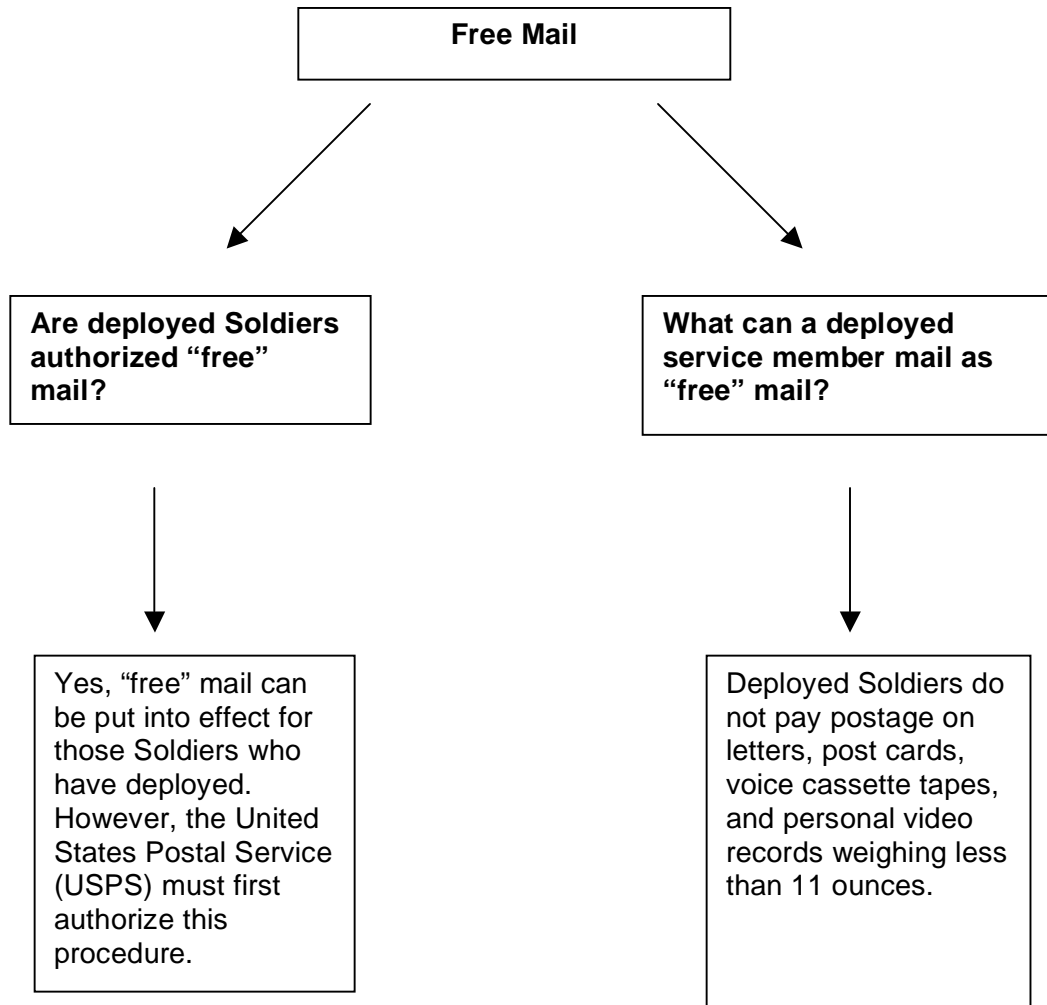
Free Mail

Are deployed Soldiers authorized “free” mail?

Yes, “free” mail can be put into effect for those Soldiers who have deployed. However, the United States Postal Service (USPS) must first authorize this procedure.

What can a deployed service member mail as “free” mail?

Deployed Soldiers do not pay postage on letters, post cards, voice cassette tapes, and personal video records weighing less than 11 ounces.